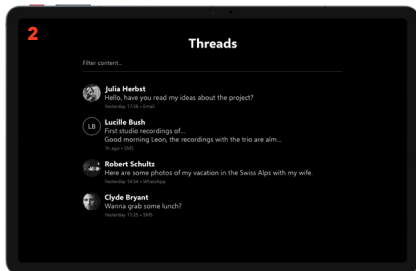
2

Threads

Filter content...

Julia Herbst
Hello, have you read my ideas about the project?
Yesterday 17:56 • Email

LB
Lucille Bush
First studio recordings of...
Good morning Leon, the recordings with the trio are alm...
1h ago • SMS

Robert Schultz
Here are some photos of my vacation in the Swiss Alps with my wife.
Yesterday 14:34 • WhatsApp

Clyde Bryant
Wanna grab some lunch?
Yesterday 11:25 • SMS